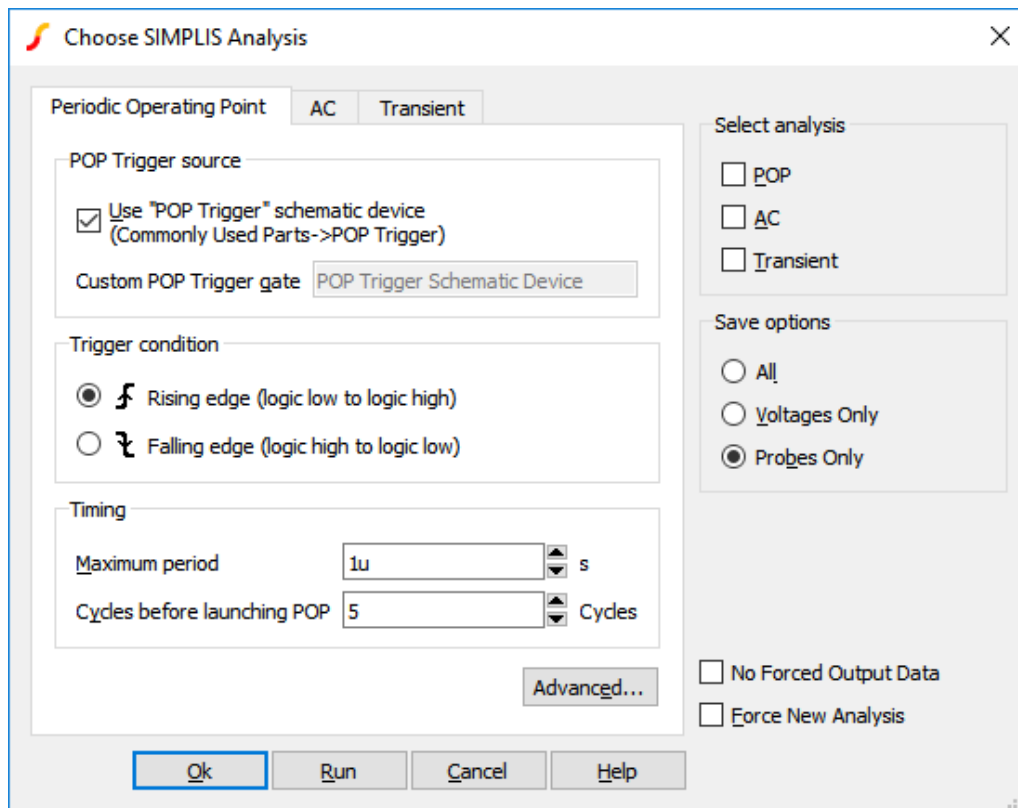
Choose SIMPLIS Analysis

Periodic Operating Point | AC | Transient

POP Trigger source

Use "POP Trigger" schematic device (Commonly Used Parts->POP Trigger)

Custom POP Trigger gate POP Trigger Schematic Device

Trigger condition

Rising edge (logic low to logic high)

Falling edge (logic high to logic low)

Timing

Maximum period 1u s

Cycles before launching POP 5 Cycles

Advanced...

Select analysis

POP

AC

Transient

Save options

All

Voltages Only

Probes Only

No Forced Output Data

Force New Analysis

Ok Run Cancel Help